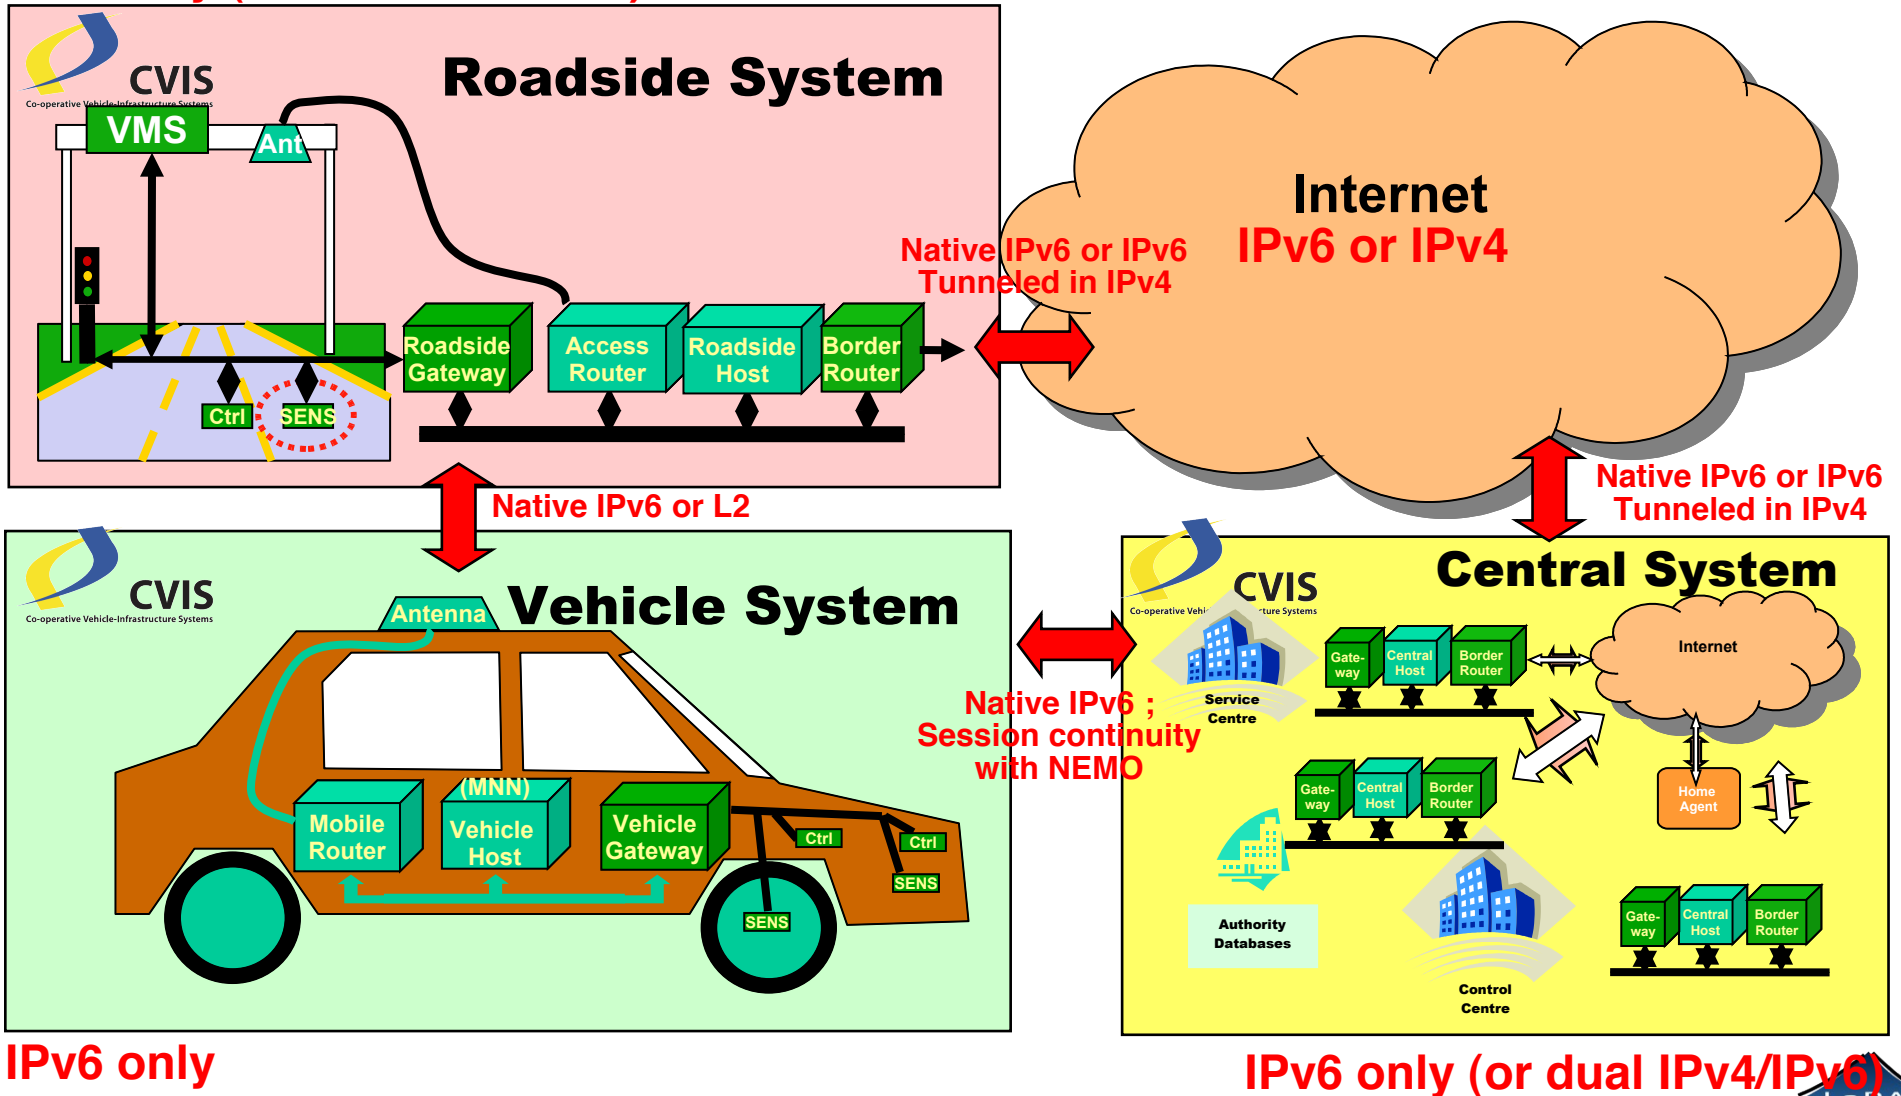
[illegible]

CVIS
Co-operative Vehicle-Infrastructure Systems

Roadside System

VMS

Ant

Ctrl

SENS

Roadside Gateway

Access Router

Roadside Host

Border Router

Native IPv6 or IPv6 Tunneled in IPv4

Internet
IPv6 or IPv4

Native IPv6 or L2

Native IPv6 or IPv6 Tunneled in IPv4

CVIS
Co-operative Vehicle-Infrastructure Systems

Antenna

Vehicle System

Mobile Router

(MNN)
Vehicle Host

Vehicle Gateway

Ctrl

Ctrl

SENS

SENS

Native IPv6 ;
Session continuity with NEMO

CVIS
Co-operative Vehi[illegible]cture Systems

Central System

Service Centre

Gate-way

Central Host

Border Router

Internet

Home Agent

Gate-way

Central Host

Border Router

Authority Databases

Control Centre

Gate-way

Central Host

Border Router

IPv6 only

IPv6 only (or dual IPv4/IPv6)